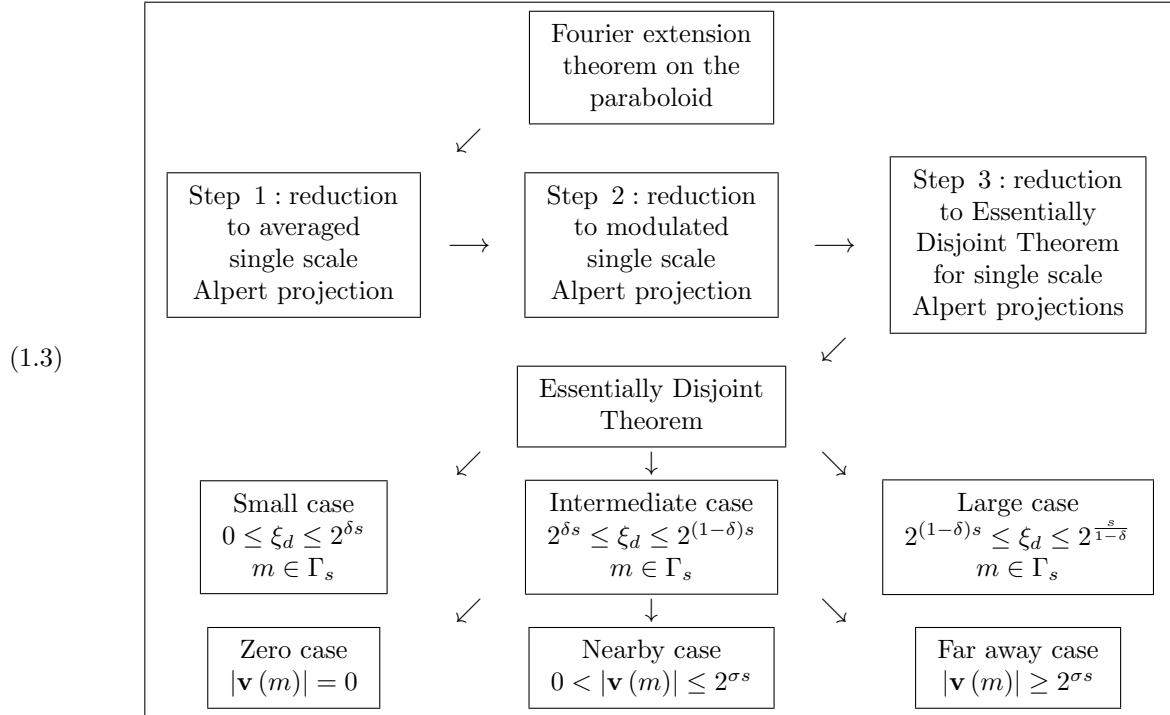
(1.3)

Fourier extension theorem on the paraboloid

$\swarrow$

Step 1 : reduction to averaged single scale Alpert projection

$\longrightarrow$

Step 2 : reduction to modulated single scale Alpert projection

$\longrightarrow$

Step 3 : reduction to Essentially Disjoint Theorem for single scale Alpert projections

$\swarrow$

Essentially Disjoint Theorem

$\swarrow$ $\downarrow$ $\searrow$

Small case $0 \leq \xi_d \leq 2^{\delta s}$ $m \in \Gamma_s$

Intermediate case $2^{\delta s} \leq \xi_d \leq 2^{(1-\delta)s}$ $m \in \Gamma_s$

Large case $2^{(1-\delta)s} \leq \xi_d \leq 2^{\frac{s}{1-\delta}}$ $m \in \Gamma_s$

$\swarrow$ $\downarrow$ $\searrow$

Zero case $|\mathbf{v}(m)| = 0$

Nearby case $0 < |\mathbf{v}(m)| \leq 2^{\sigma s}$

Far away case $|\mathbf{v}(m)| \geq 2^{\sigma s}$